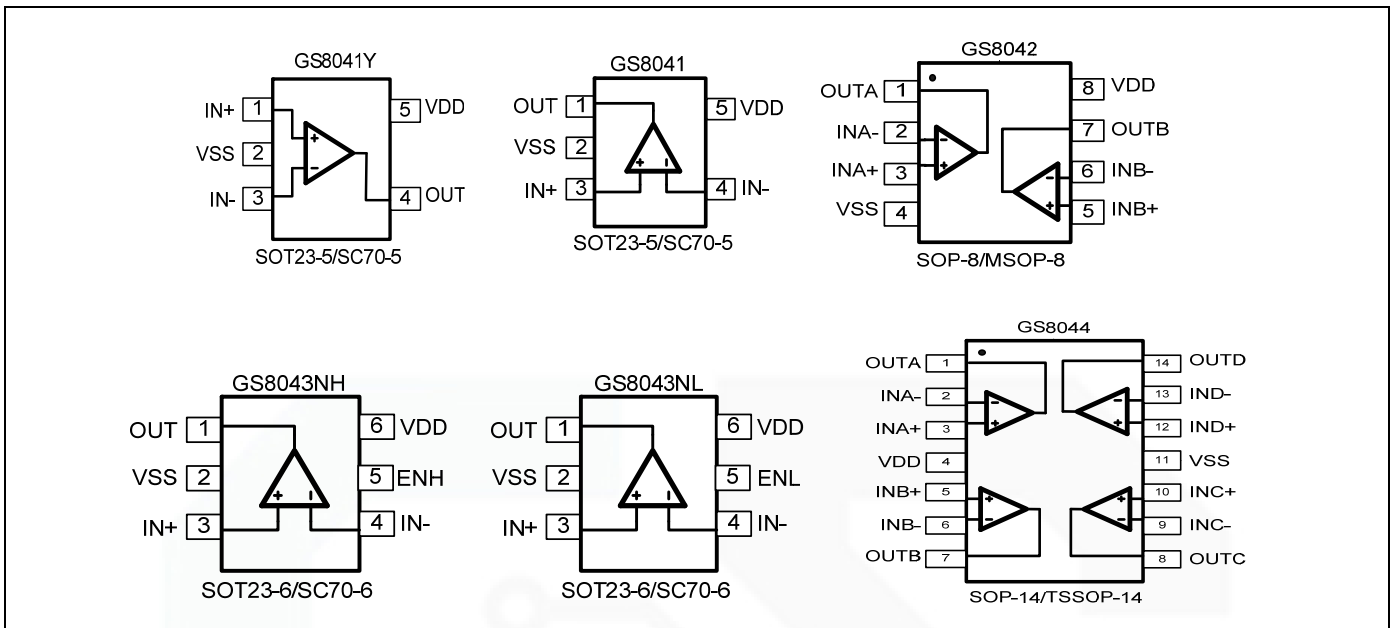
GS8041Y

IN+ 1
VSS 2
IN- 3
5 VDD
4 OUT

SOT23-5/SC70-5

GS8041

OUT 1
VSS 2
IN+ 3
5 VDD
4 IN-

SOT23-5/SC70-5

GS8042

OUTA 1
INA- 2
INA+ 3
VSS 4
8 VDD
7 OUTB
6 INB-
5 INB+

SOP-8/MSOP-8

GS8043NH

OUT 1
VSS 2
IN+ 3
6 VDD
5 ENH
4 IN-

SOT23-6/SC70-6

GS8043NL

OUT 1
VSS 2
IN+ 3
6 VDD
5 ENL
4 IN-

SOT23-6/SC70-6

GS8044

OUTA 1
INA- 2
INA+ 3
VDD 4
INB+ 5
INB- 6
OUTB 7
14 OUTD
13 IND-
12 IND+
11 VSS
10 INC+
9 INC-
8 OUTC

SOP-14/TSSOP-14